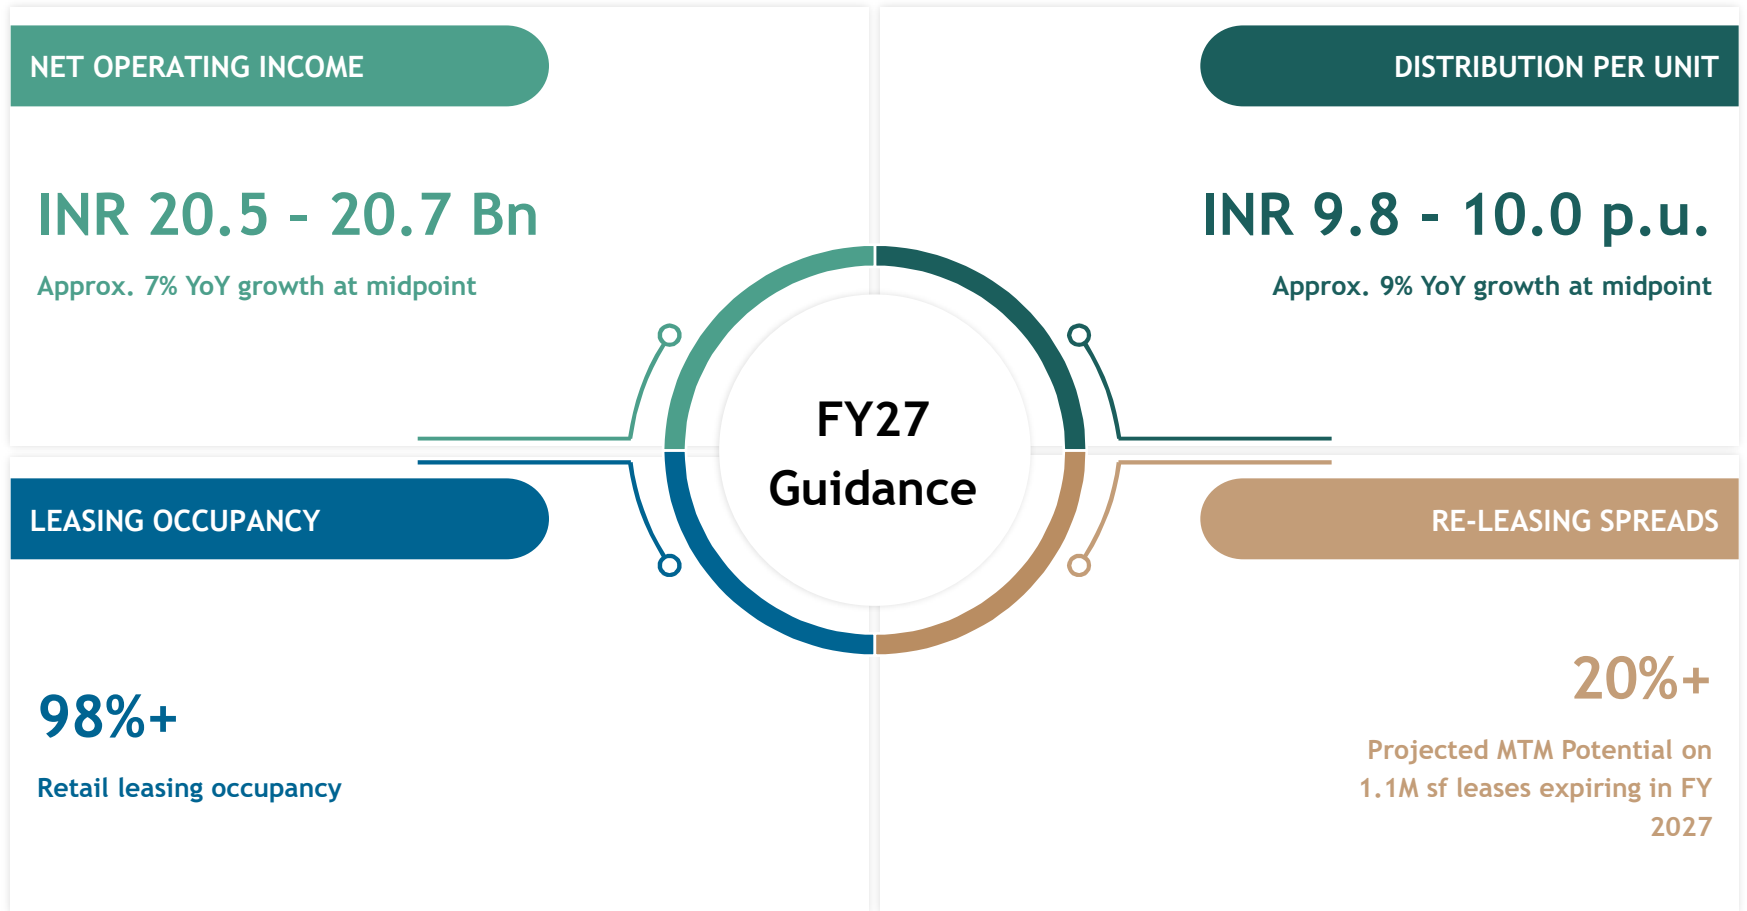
NET OPERATING INCOME

INR 20.5 - 20.7 Bn

Approx. 7% YoY growth at midpoint

DISTRIBUTION PER UNIT

INR 9.8 - 10.0 p.u.

Approx. 9% YoY growth at midpoint

FY27 Guidance

LEASING OCCUPANCY

98%+

Retail leasing occupancy

RE-LEASING SPREADS

20%+

Projected MTM Potential on 1.1M sf leases expiring in FY 2027